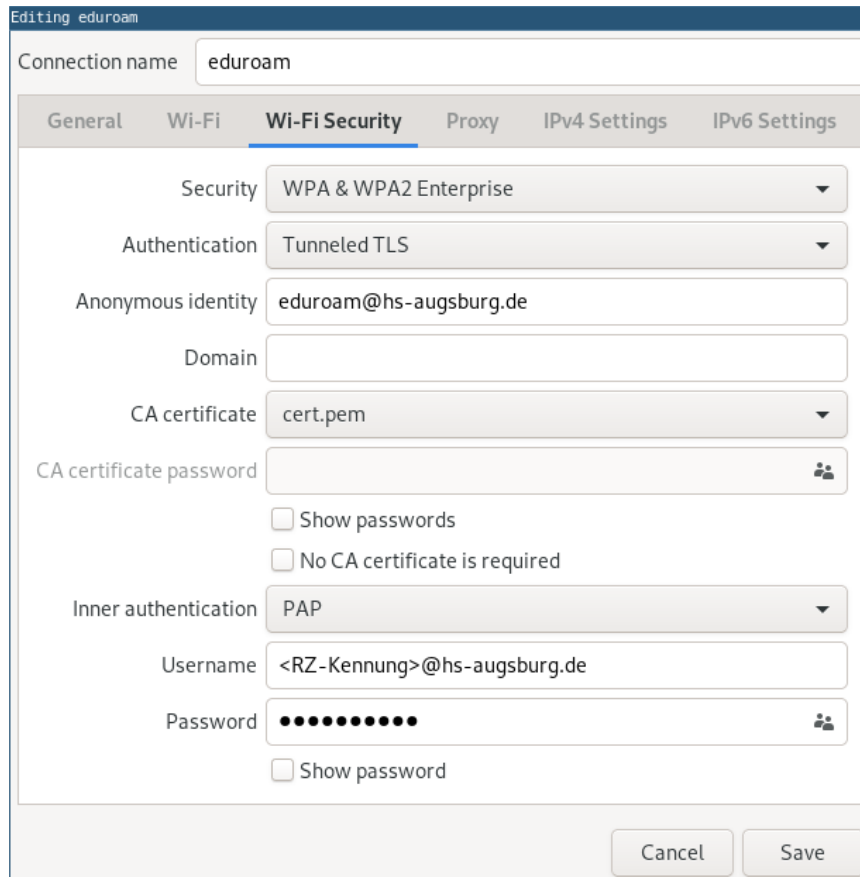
Editing eduroam

Connection name eduroam

General Wi-Fi Wi-Fi Security Proxy IPv4 Settings IPv6 Settings

Security WPA & WPA2 Enterprise

Authentication Tunneled TLS

Anonymous identity eduroam@hs-augsburg.de

Domain

CA certificate cert.pem

CA certificate password

Show passwords

No CA certificate is required

Inner authentication PAP

Username <RZ-Kennung>@hs-augsburg.de

Password ●●●●●●●●●●

Show password

Cancel Save